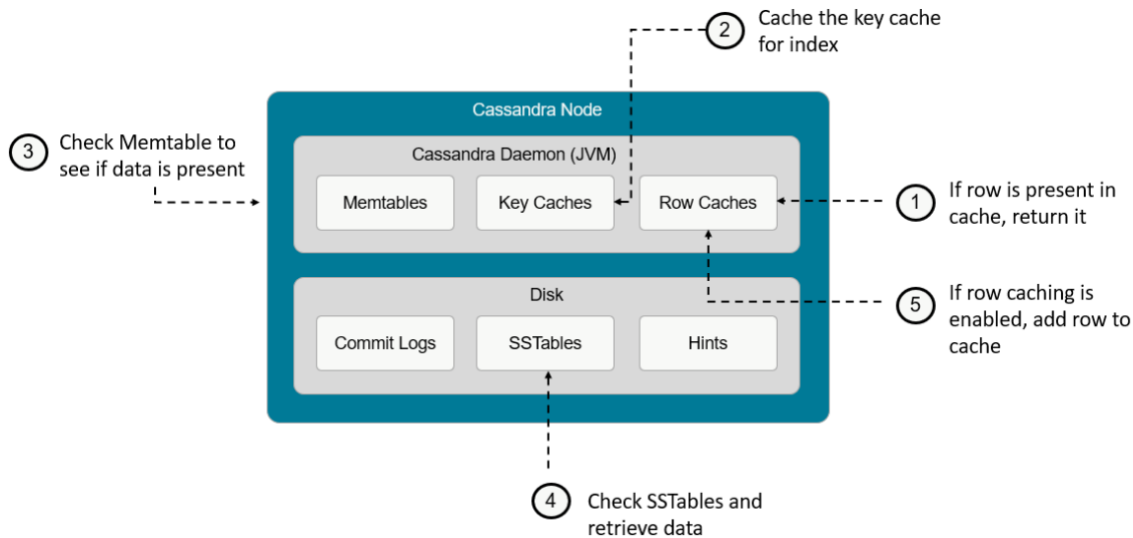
2 Cache the key cache for index

3 Check Memtable to see if data is present

Cassandra Node

Cassandra Daemon (JVM)

Memtables

Key Caches

Row Caches

1 If row is present in cache, return it

Disk

Commit Logs

SSTables

Hints

5 If row caching is enabled, add row to cache

4 Check SSTables and retrieve data